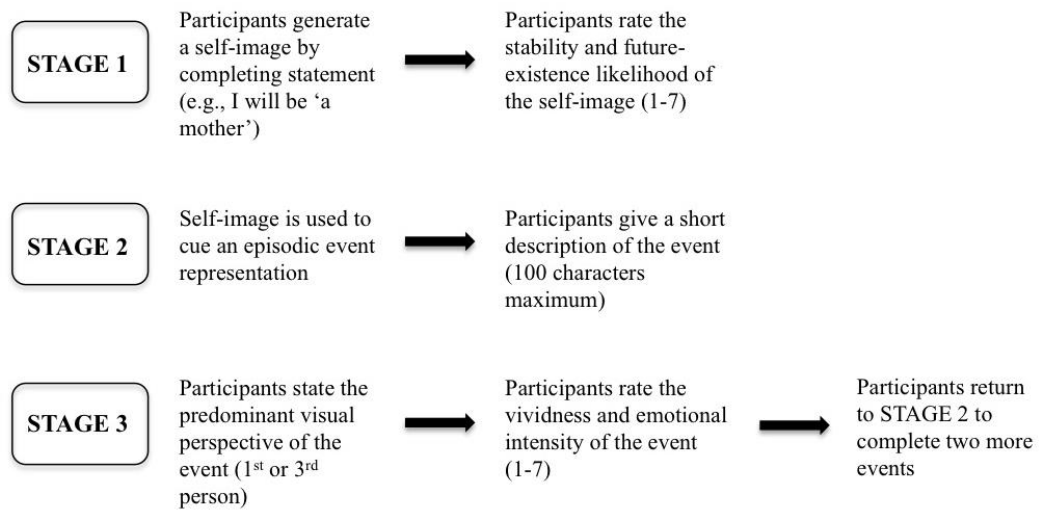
STAGE 1

Participants generate a self-image by completing statement (e.g., I will be 'a mother')

Participants rate the stability and future-existence likelihood of the self-image (1-7)

STAGE 2

Self-image is used to cue an episodic event representation

Participants give a short description of the event (100 characters maximum)

STAGE 3

Participants state the predominant visual perspective of the event (1$^{st}$ or 3$^{rd}$ person)

Participants rate the vividness and emotional intensity of the event (1-7)

Participants return to STAGE 2 to complete two more events